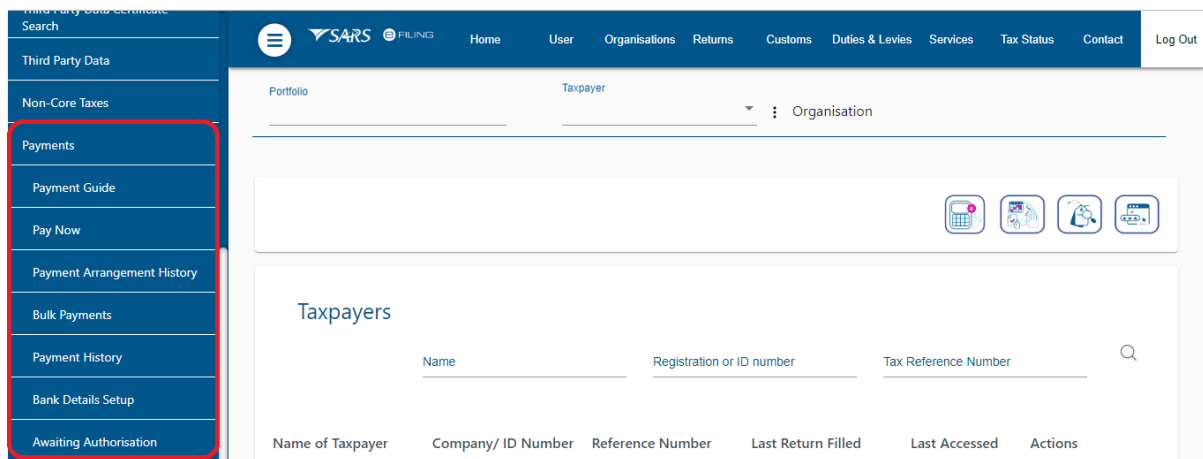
Third Party Data Certificate Search

Third Party Data

Non-Core Taxes

Payments

Payment Guide

Pay Now

Payment Arrangement History

Bulk Payments

Payment History

Bank Details Setup

Awaiting Authorisation

SARS eFILING

Home User Organisations Returns Customs Duties & Levies Services Tax Status Contact Log Out

Portfolio

Taxpayer

Organisation

Taxpayers

Name

Registration or ID number

Tax Reference Number

| Name of Taxpayer | Company/ ID Number | Reference Number | Last Return Filled | Last Accessed | Actions |
|---|---|---|---|---|---|